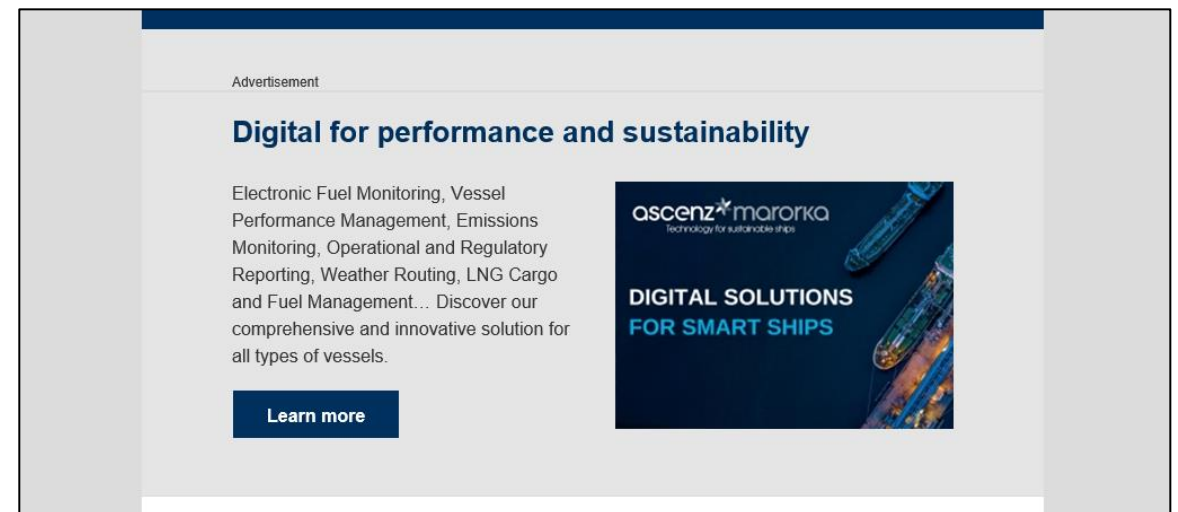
Advertisement

Digital for performance and sustainability

Electronic Fuel Monitoring, Vessel Performance Management, Emissions Monitoring, Operational and Regulatory Reporting, Weather Routing, LNG Cargo and Fuel Management… Discover our comprehensive and innovative solution for all types of vessels.

Learn more

ascenz marorka
Technology for sustainable ships

DIGITAL SOLUTIONS
FOR SMART SHIPS